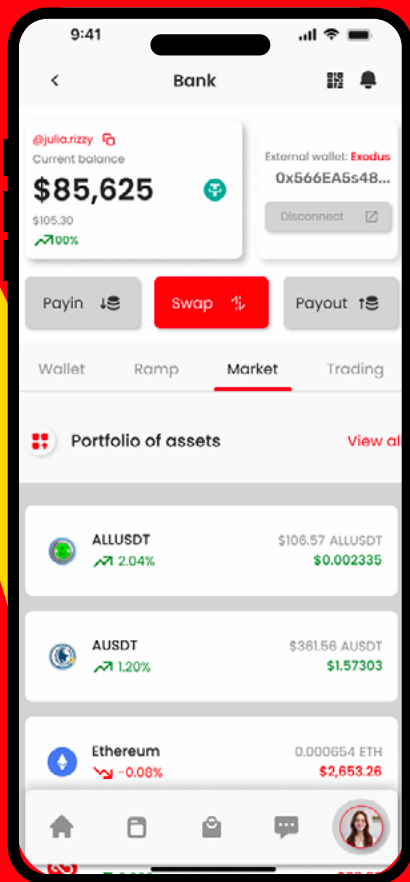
9:41

Bank

@julia.rizzy
Current balance
$85,625
$105.30
00%

External wallet: Exodus
0x566EA5s48...
Disconnect

Payin
Swap
Payout

Wallet
Ramp
Market
Trading

Portfolio of assets
View al

ALLUSDT
2.04%
$106.57 ALLUSDT
$0.002335

AUSDT
1.20%
$361.56 AUSDT
$1.57303

Ethereum
-0.08%
0.000654 ETH
$2,653.26